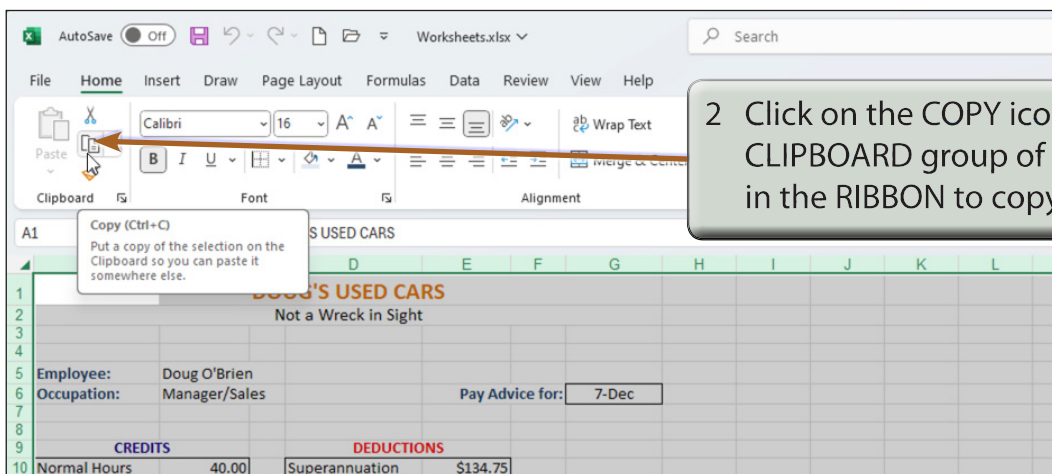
AutoSave Off Worksheets.xlsx Search

File Home Insert Draw Page Layout Formulas Data Review View Help

Paste Calibri 16 B I U Wrap Text Merge & Center

Clipboard Font Alignment

2 Click on the COPY ico CLIPBOARD group of in the RIBBON to copy

A1 Copy (Ctrl+C) Put a copy of the selection on the Clipboard so you can paste it somewhere else. S USED CARS

| | A | B | C | D | E | F | G | H | I | J | K | L |
|---|---|---|---|---|---|---|---|---|---|---|---|---|
| 1 | | | | DOUG'S USED CARS | | | | | | | | |
| 2 | | | | Not a Wreck in Sight | | | | | | | | |
| 3 | | | | | | | | | | | | |
| 4 | | | | | | | | | | | | |
| 5 | Employee: | Doug O'Brien | | | | | | | | | | |
| 6 | Occupation: | Manager/Sales | | | Pay Advice for: | | 7-Dec | | | | | |
| 7 | | | | | | | | | | | | |
| 8 | | | | | | | | | | | | |
| 9 | CREDITS | | | DEDUCTIONS | | | | | | | | |
| 10 | Normal Hours | 40.00 | | Superannuation | $134.75 | | | | | | | |